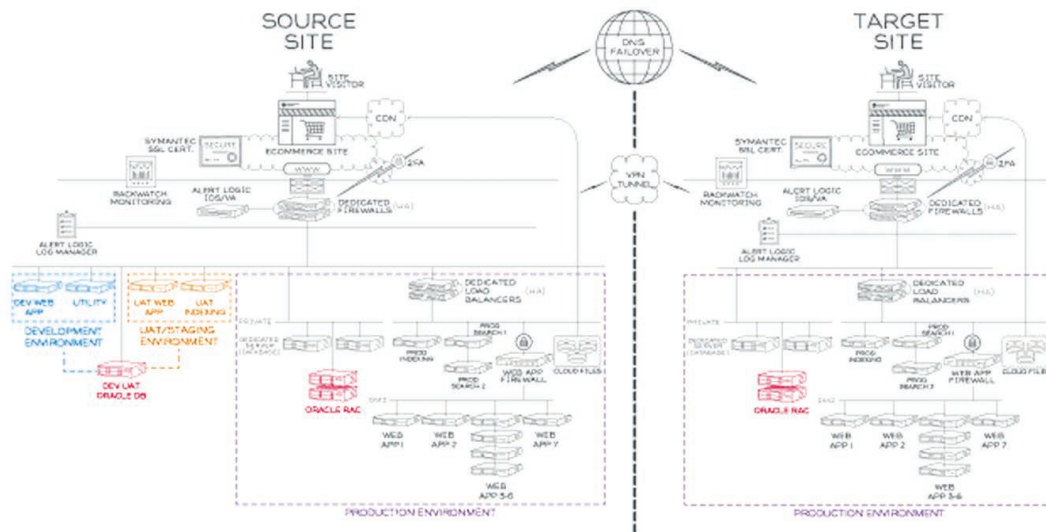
SOURCE SITE

DNS FAILOVER

TARGET SITE

SITE VISITOR

CDN

SECURE

SYMANTEC SSL CERT.

ECOMMERCE SITE

2FA

WWW

RACKWATCH MONITORING

ALERT LOGIC IDS/VA

DEDICATED FIREWALLS (HA)

VPN TUNNEL

ALERT LOGIC LOG MANAGER

DEV WEB APP

UTILITY

DEVELOPMENT ENVIRONMENT

UAT WEB APP

UAT INDEXING

UAT/STAGING ENVIRONMENT

DEV UAT ORACLE DB

DEDICATED LOAD BALANCERS (HA)

PRIVATE

DEDICATED SERVER (DATABASE)

PROD SEARCH 1

PROD INDEXING

PROD SEARCH 2

WEB APP FIREWALL

CLOUD FILES

ORACLE RAC

DMZ

WEB APP 1

WEB APP 2

WEB APP 7

WEB APP 3-6

PRODUCTION ENVIRONMENT

SITE VISITOR

CDN

SECURE

SYMANTEC SSL CERT.

ECOMMERCE SITE

2FA

WWW

RACKWATCH MONITORING

ALERT LOGIC IDS/VA

DEDICATED FIREWALLS (HA)

ALERT LOGIC LOG MANAGER

DEDICATED LOAD BALANCERS (HA)

PRIVATE

DEDICATED SERVER (DATABASE)

PROD SEARCH 1

PROD INDEXING

PROD SEARCH 2

WEB APP FIREWALL

CLOUD FILES

ORACLE RAC

DMZ

WEB APP 1

WEB APP 2

WEB APP 7

WEB APP 3-6

PRODUCTION ENVIRONMENT